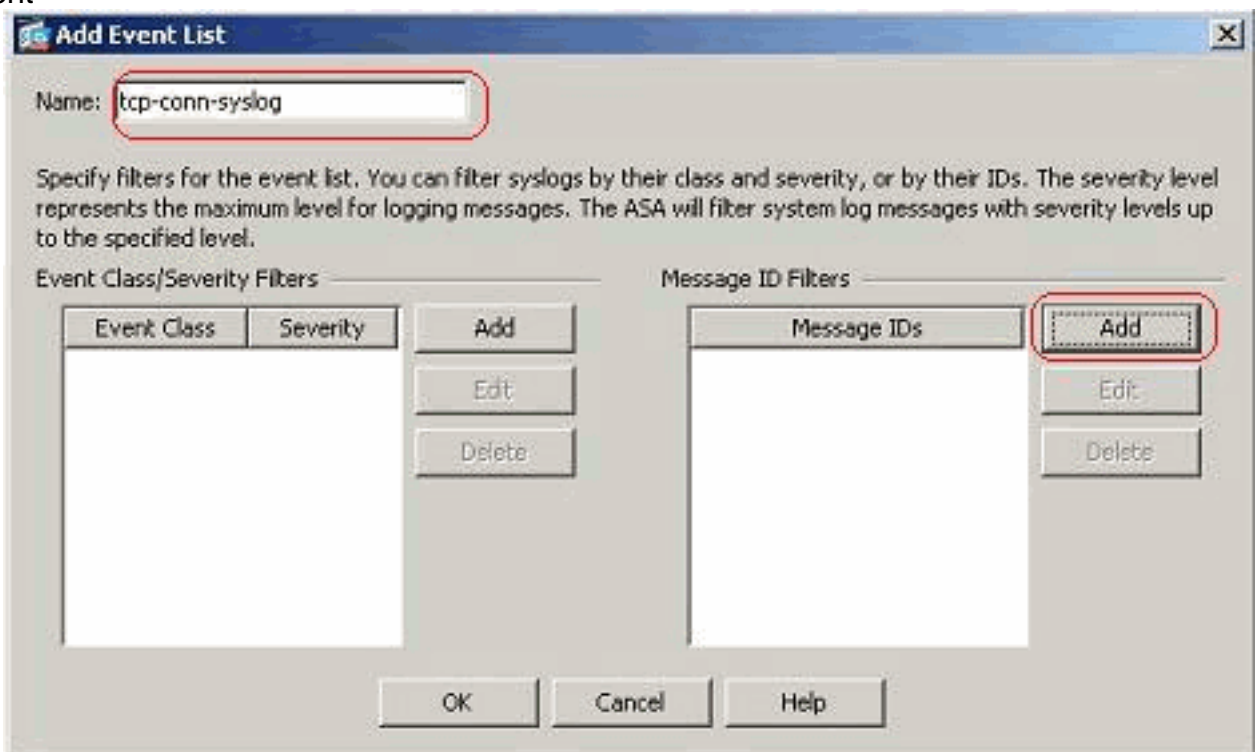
Add Event List

Name: tcp-conn-syslog

Specify filters for the event list. You can filter syslogs by their class and severity, or by their IDs. The severity level represents the maximum level for logging messages. The ASA will filter system log messages with severity levels up to the specified level.

Event Class/Severity Filters

| Event Class | Severity |
|---|---|

Add

Edit

Delete

Message ID Filters

| Message IDs |
|---|

Add

Edit

Delete

OK Cancel Help